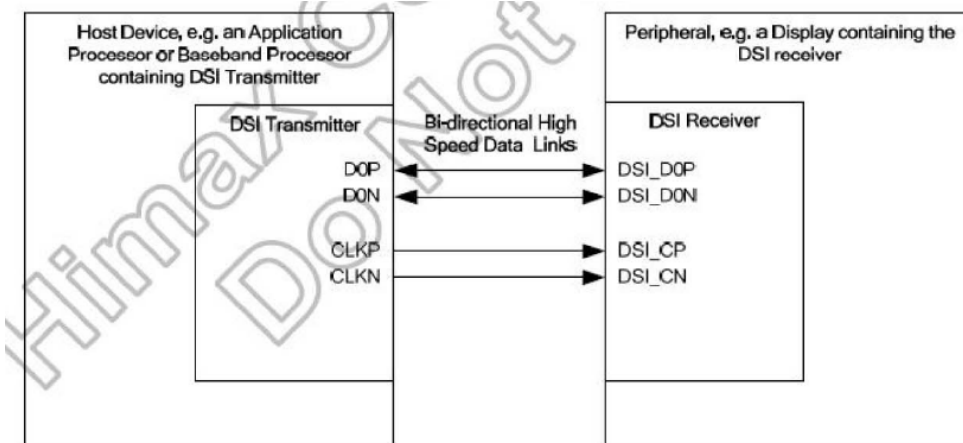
Host Device, e.g. an Application Processor or Baseband Processor containing DSI Transmitter

Peripheral, e.g. a Display containing the DSI receiver

DSI Transmitter

Bi-directional High Speed Data Links

DSI Receiver

D0P

D0N

CLKP

CLKN

DSI_D0P

DSI_D0N

DSI_CP

DSI_CN

Himax Co

Do Not